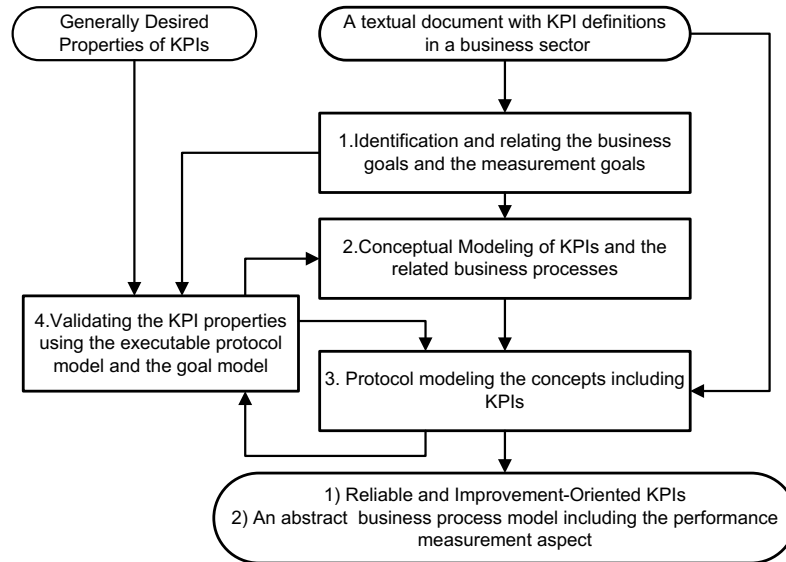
Generally Desired Properties of KPIs

A textual document with KPI definitions in a business sector

1.Identification and relating the business goals and the measurement goals

2.Conceptual Modeling of KPIs and the related business processes

4.Validating the KPI properties using the executable protocol model and the goal model

3. Protocol modeling the concepts including KPIs

1) Reliable and Improvement-Oriented KPIs
2) An abstract business process model including the performance measurement aspect